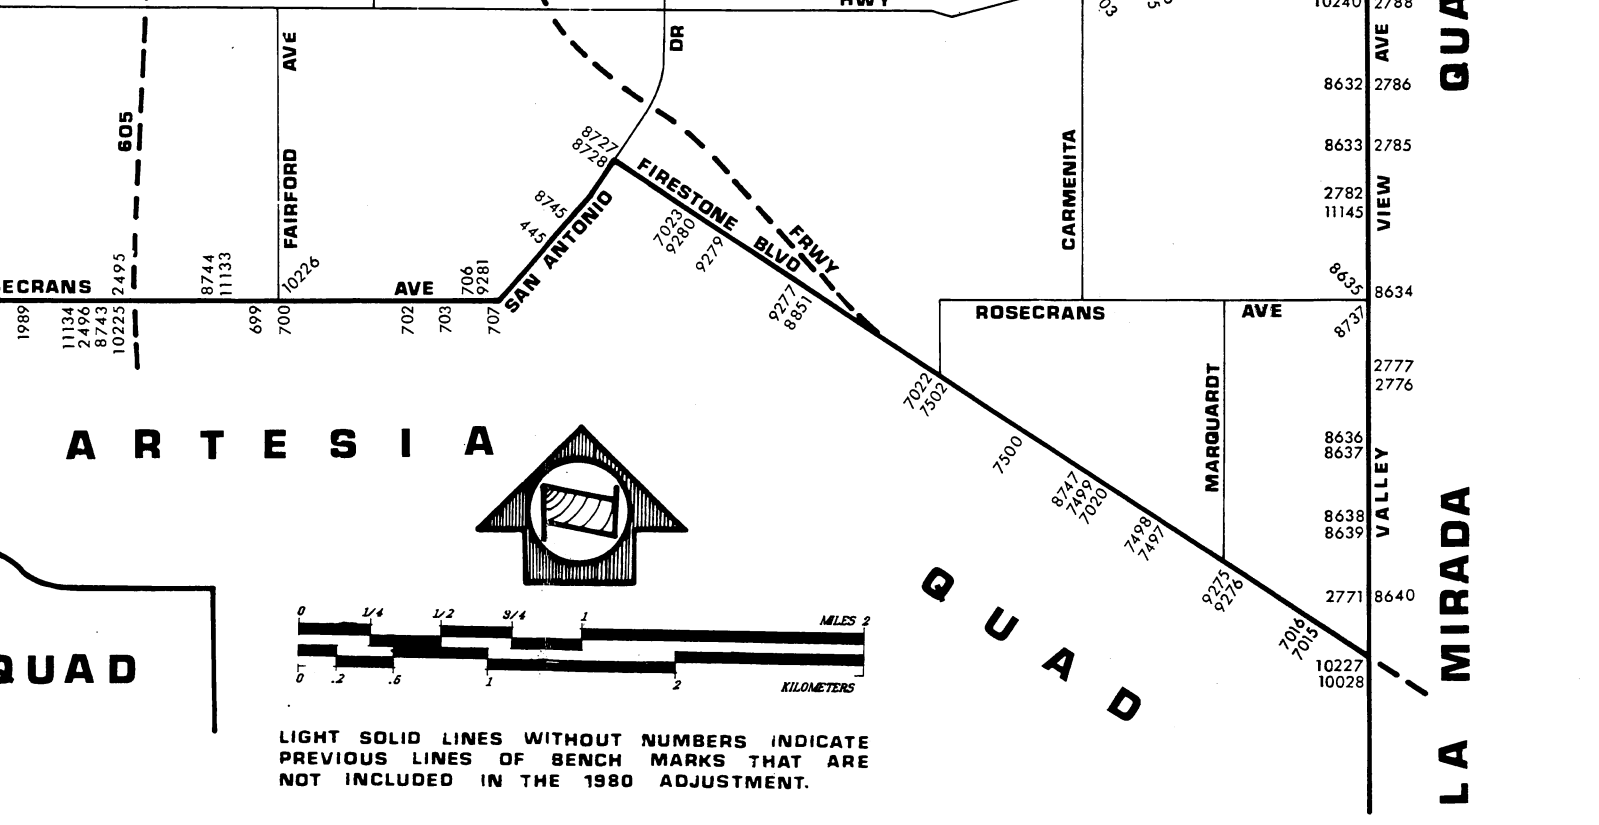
HWY

605

AVE

FAIRFORD

DR

CARMENITA

10240 2788

AVE

QUA

8632 2786

8633 2785

2782
11145

VIEW

8727
8728

8745

445

SAN ANTONIO

FIRESTONE BLVD

FRWY

7023
9280

9279

ECRANS

2495

8744
11133

10226

AVE

706
9281

9277
8851

8635

8634

ROSECRANS

AVE

8737

1989

11134
2496
8743
10225

699

700

702

703

707

7022
7502

2777
2776

ARTESIA

7500

8747
7499
7020

MARQUARDT

8636
8637

VALLEY

7498
7497

8638
8639

QUAD

9275
9276

2771 8640

7016
7015

10227
10028

MIRADA

LA

QUAD

0 1/4 1/2 3/4 1 MILES 2

0 .2 .6 1 2 KILOMETERS

LIGHT SOLID LINES WITHOUT NUMBERS INDICATE PREVIOUS LINES OF BENCH MARKS THAT ARE NOT INCLUDED IN THE 1980 ADJUSTMENT.